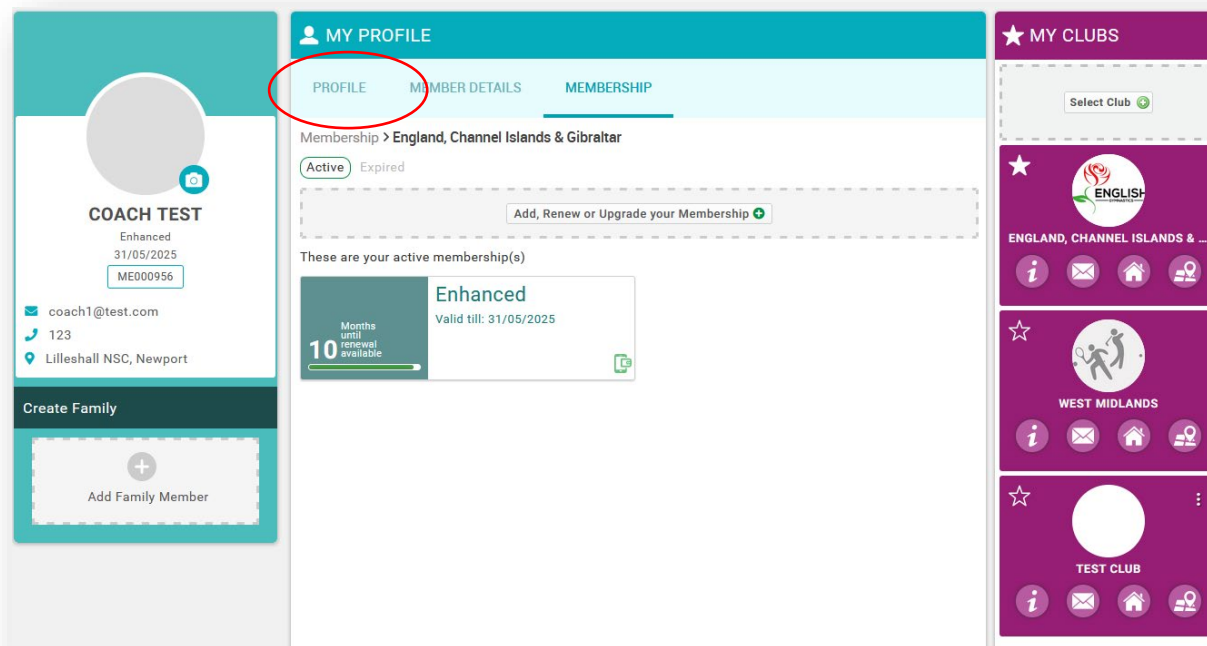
COACH TEST
Enhanced
31/05/2025
ME000956

coach1@test.com
123
Lilleshall NSC, Newport

Create Family

Add Family Member

MY PROFILE

PROFILE MEMBER DETAILS MEMBERSHIP

Membership > England, Channel Islands & Gibraltar

Active Expired

Add, Renew or Upgrade your Membership

These are your active membership(s)

10 Months until renewal available

Enhanced
Valid till: 31/05/2025

MY CLUBS

Select Club

ENGLISH GYMNASTICS
ENGLAND, CHANNEL ISLANDS & ...

WEST MIDLANDS

TEST CLUB